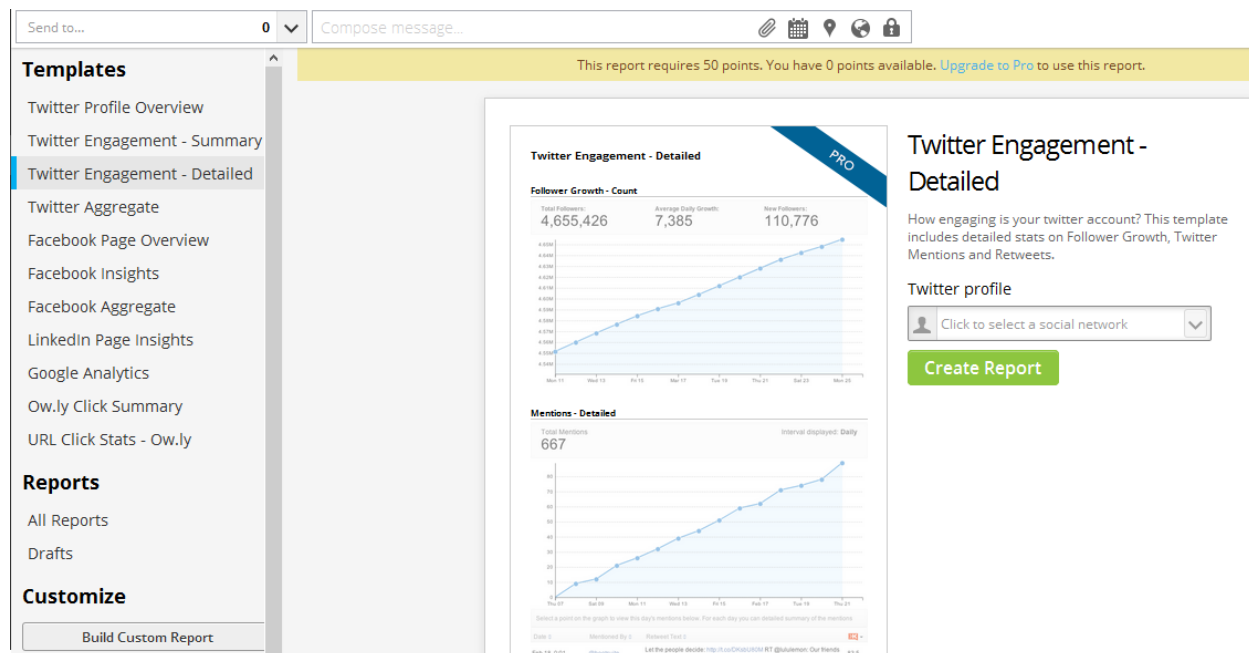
Send to... 0

Compose message...

Templates

Twitter Profile Overview

Twitter Engagement - Summary

Twitter Engagement - Detailed

Twitter Aggregate

Facebook Page Overview

Facebook Insights

Facebook Aggregate

LinkedIn Page Insights

Google Analytics

Ow.ly Click Summary

URL Click Stats - Ow.ly

Reports

All Reports

Drafts

Customize

Build Custom Report

This report requires 50 points. You have 0 points available. Upgrade to Pro to use this report.

Twitter Engagement - Detailed

PRO

Follower Growth - Count

Total Followers: 4,655,426

Average Daily Growth: 7,385

New Followers: 110,776

Mentions - Detailed

Total Mentions 667

Interval displayed: Daily

Twitter Engagement - Detailed

How engaging is your twitter account? This template includes detailed stats on Follower Growth, Twitter Mentions and Retweets.

Twitter profile

Click to select a social network

Create Report